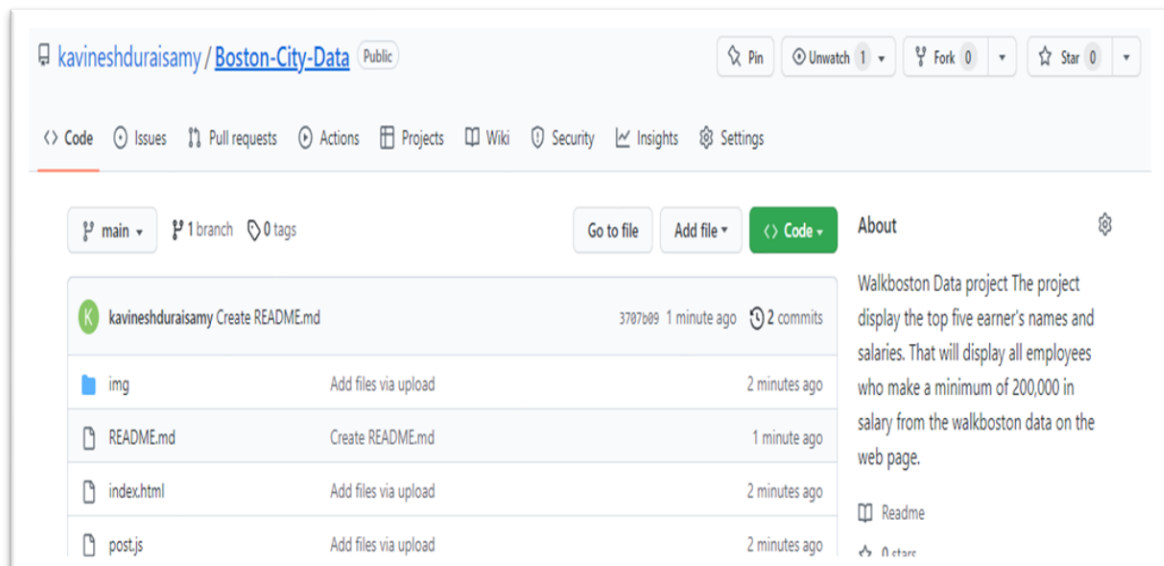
kavineshduraisamy / Boston-City-Data Public

Pin Unwatch 1 Fork 0 Star 0

Code Issues Pull requests Actions Projects Wiki Security Insights Settings

main 1 branch 0 tags Go to file Add file Code

About

kavineshduraisamy Create README.md 3707b09 1 minute ago 2 commits

| | | |
|---|---|---|
| img | Add files via upload | 2 minutes ago |
| README.md | Create README.md | 1 minute ago |
| index.html | Add files via upload | 2 minutes ago |
| post.js | Add files via upload | 2 minutes ago |

Walkboston Data project The project display the top five earner's names and salaries. That will display all employees who make a minimum of 200,000 in salary from the walkboston data on the web page.

Readme

0 stars